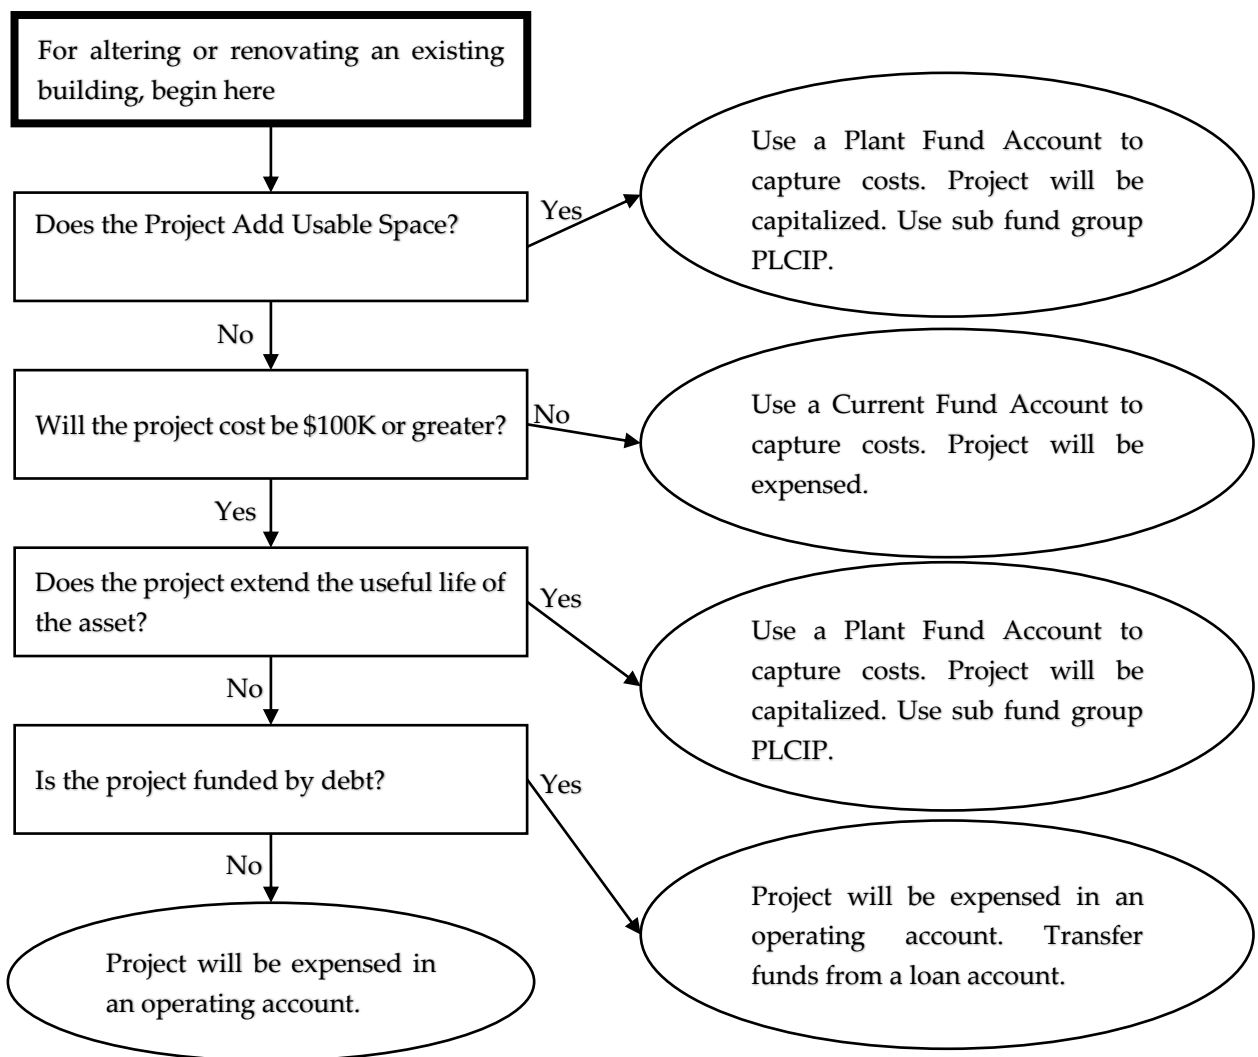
For altering or renovating an existing building, begin here

Does the Project Add Usable Space?

Yes

Use a Plant Fund Account to capture costs. Project will be capitalized. Use sub fund group PLCIP.

No

Will the project cost be \$100K or greater?

No

Use a Current Fund Account to capture costs. Project will be expensed.

Yes

Does the project extend the useful life of the asset?

Yes

Use a Plant Fund Account to capture costs. Project will be capitalized. Use sub fund group PLCIP.

No

Is the project funded by debt?

Yes

Project will be expensed in an operating account. Transfer funds from a loan account.

No

Project will be expensed in an operating account.